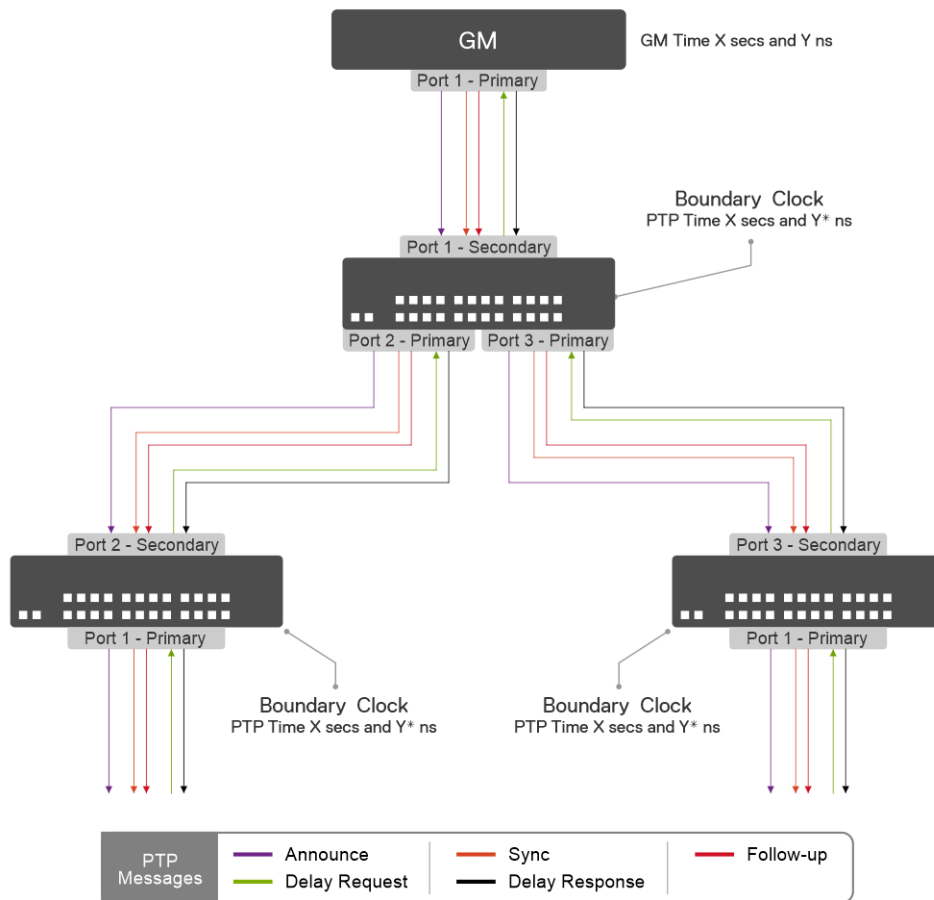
GM

GM Time X secs and Y ns

Port 1 - Primary

Boundary Clock
PTP Time X secs and Y* ns

Port 1 - Secondary

Port 2 - Primary

Port 3 - Primary

Port 2 - Secondary

Port 3 - Secondary

Port 1 - Primary

Port 1 - Primary

Boundary Clock
PTP Time X secs and Y* ns

Boundary Clock
PTP Time X secs and Y* ns

PTP Messages

Announce

Delay Request

Sync

Delay Response

Follow-up